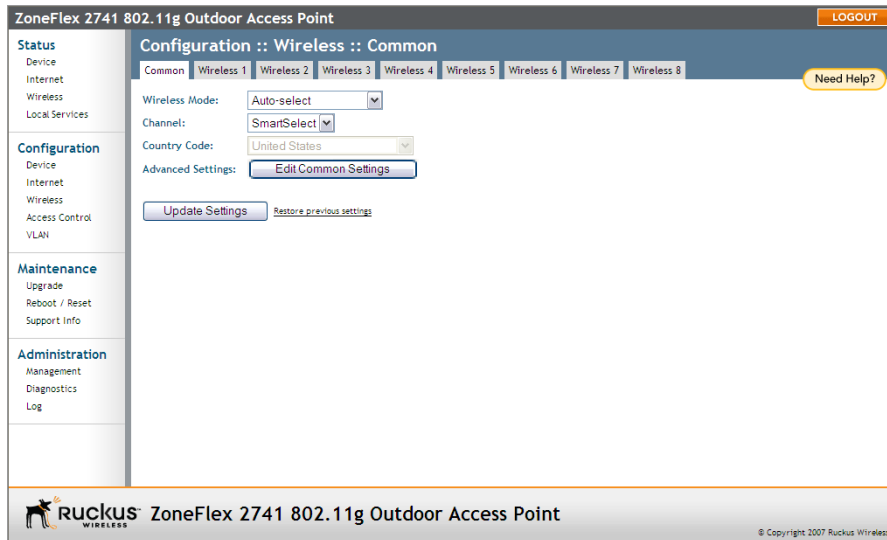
ZoneFlex 2741 802.11g Outdoor Access Point

LOGOUT

Status
Device
Internet
Wireless
Local Services

Configuration
Device
Internet
Wireless
Access Control
VLAN

Maintenance
Upgrade
Reboot / Reset
Support Info

Administration
Management
Diagnostics
Log

Configuration :: Wireless :: Common

Common | Wireless 1 | Wireless 2 | Wireless 3 | Wireless 4 | Wireless 5 | Wireless 6 | Wireless 7 | Wireless 8

Need Help?

Wireless Mode: Auto-select
Channel: SmartSelect
Country Code: United States
Advanced Settings: Edit Common Settings

Update Settings
Restore previous settings

Ruckus WIRELESS ZoneFlex 2741 802.11g Outdoor Access Point

© Copyright 2007 Ruckus Wireless